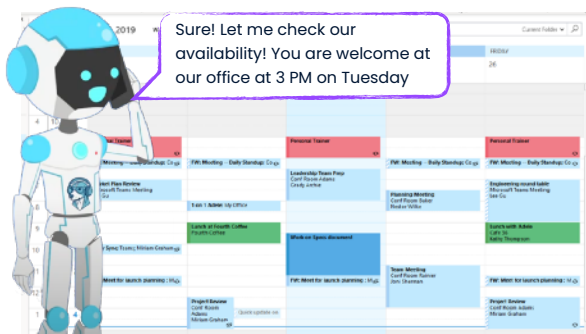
Sure! Let me check our availability! You are welcome at our office at 3 PM on Tuesday

2019

Current Folder

FRIDAY

26

4

Personal Trainer

Personal Trainer

FW: Meeting - Daily Standup; Co

FW: Meeting - Daily Standup; Co

FW: Meeting - Daily Standup; Co

FW: Meeting - Daily Standup; Co

Leadership Team Prep
Conf Room Adams
Cindy Arthur

Project Plan Review
Microsoft Teams Meeting

Planning Meeting
Conf Room Baker
Nestor Wilke

Engineering round table
Microsoft Teams Meeting
Lee Gu

Exec 1:1 Admin
My Office

Lunch at Fourth Coffee
Fourth Coffee

Lunch with Adele
Cafe 36
Kathy Thompson

Work on Specs document

Team Meeting
Conf Room Rainier
Joni Sherman

FW: Meet for launch planning

FW: Meet for launch planning

FW: Meet for launch planning

FW: Meet for launch planning

Project Review
Conf Room Adams
Miriam Graham

Project Review
Conf Room Adams
Miriam Graham

Quick update on